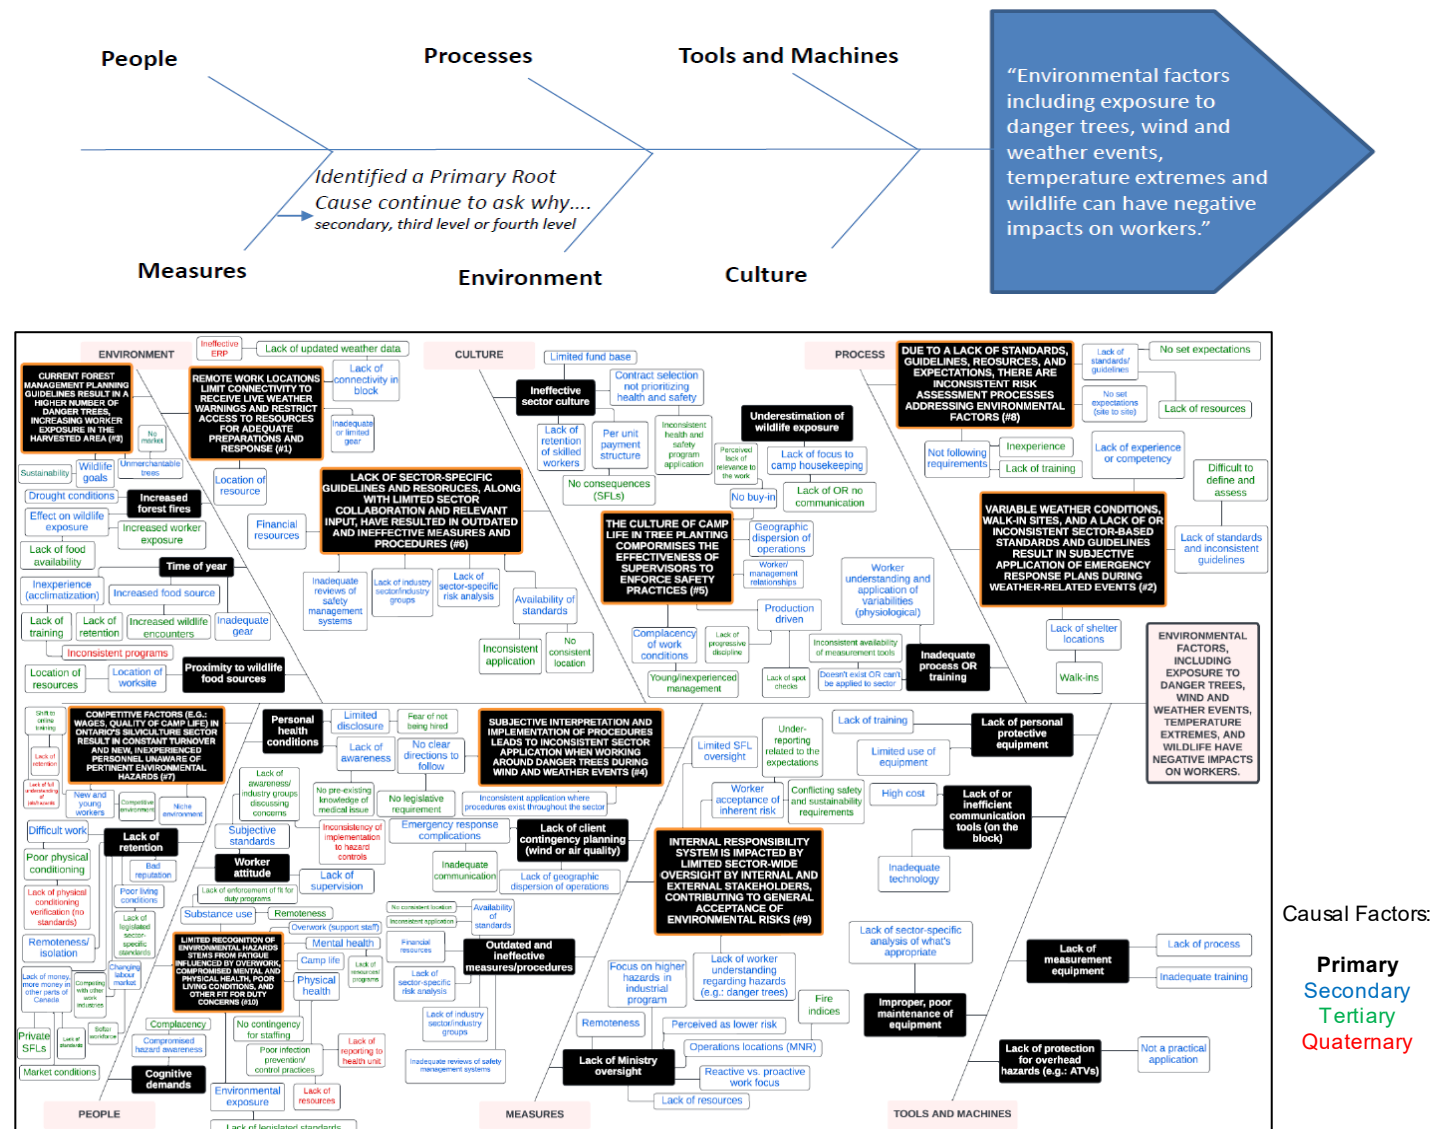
People

Processes

Tools and Machines

"Environmental factors including exposure to danger trees, wind and weather events, temperature extremes and wildlife can have negative impacts on workers."

Identified a Primary Root Cause continue to ask why.... secondary, third level or fourth level

Measures

Environment

Culture

ENVIRONMENT

Ineffective ERP

Lack of updated weather data

CURRENT FOREST MANAGEMENT PLANNING GUIDELINES RESULT IN A HIGHER NUMBER OF DANGER TREES, INCREASING WORKER EXPOSURE IN THE HARVESTED AREA (#3)

REMOTE WORK LOCATIONS LIMIT CONNECTIVITY TO RECEIVE LIVE WEATHER WARNINGS AND RESTRICT ACCESS TO RESOURCES FOR ADEQUATE PREPARATIONS AND RESPONSE (#1)

Lack of connectivity in block

No market

Unmerchantable trees

Inadequate or limited gear

Sustainability

Wildlife goals

Location of resource

Drought conditions

Increased forest fires

Effect on wildlife exposure

Increased worker exposure

Financial resources

Lack of food availability

Time of year

LACK OF SECTOR-SPECIFIC GUIDELINES AND RESOURCES, ALONG WITH LIMITED SECTOR COLLABORATION AND RELEVANT INPUT, HAVE RESULTED IN OUTDATED AND INEFFECTIVE MEASURES AND PROCEDURES (#6)

Inexperience (acclimatization)

Increased food source

Inadequate reviews of safety management systems

Lack of industry sector/industry groups

Lack of sector-specific risk analysis

Lack of training

Lack of retention

Increased wildlife encounters

Inadequate gear

Inconsistent programs

Location of resources

Location of worksite

Proximity to wildlife food sources

CULTURE

Limited fund base

Ineffective sector culture

Contract selection not prioritizing health and safety

Lack of retention of skilled workers

Per unit payment structure

Inconsistent health and safety program application

No consequences (SFLs)

Underestimation of wildlife exposure

Perceived lack of relevance to the work

Lack of focus to camp housekeeping

No buy-in

Lack of OR no communication

THE CULTURE OF CAMP LIFE IN TREE PLANTING COMPROMISES THE EFFECTIVENESS OF SUPERVISORS TO ENFORCE SAFETY PRACTICES (#5)

Geographic dispersion of operations

Worker/ management relationships

Availability of standards

Production driven

Worker understanding and application of variabilities (physiological)

Inconsistent application

No consistent location

Complacency of work conditions

Lack of progressive discipline

Inconsistent availability of measurement tools

Young/inexperienced management

Lack of spot checks

Doesn't exist OR can't be applied to sector

Inadequate process OR training

PROCESS

DUE TO A LACK OF STANDARDS, GUIDELINES, RESOURCES, AND EXPECTATIONS, THERE ARE INCONSISTENT RISK ASSESSMENT PROCESSES ADDRESSING ENVIRONMENTAL FACTORS (#8)

Lack of standards/ guidelines

No set expectations

No set expectations (site to site)

Lack of resources

Not following requirements

Inexperience

Lack of training

Lack of experience or competency

Difficult to define and assess

VARIABLE WEATHER CONDITIONS, WALK-IN SITES, AND A LACK OF OR INCONSISTENT SECTOR-BASED STANDARDS AND GUIDELINES RESULT IN SUBJECTIVE APPLICATION OF EMERGENCY RESPONSE PLANS DURING WEATHER-RELATED EVENTS (#2)

Lack of standards and inconsistent guidelines

Lack of shelter locations

Walk-ins

ENVIRONMENTAL FACTORS, INCLUDING EXPOSURE TO DANGER TREES, WIND AND WEATHER EVENTS, TEMPERATURE EXTREMES, AND WILDLIFE HAVE NEGATIVE IMPACTS ON WORKERS.

Shift to online training

Lack of retention

Lack of full understanding of job hazards

COMPETITIVE FACTORS (E.G.: WAGES, QUALITY OF CAMP LIFE) IN ONTARIO'S SILVICULTURE SECTOR RESULT IN CONSTANT TURNOVER AND NEW, INEXPERIENCED PERSONNEL UNAWARE OF PERTINENT ENVIRONMENTAL HAZARDS (#7)

Personal health conditions

Limited disclosure

Fear of not being hired

Lack of awareness

No clear directions to follow

SUBJECTIVE INTERPRETATION AND IMPLEMENTATION OF PROCEDURES LEADS TO INCONSISTENT SECTOR APPLICATION WHEN WORKING AROUND DANGER TREES DURING WIND AND WEATHER EVENTS (#4)

New and young workers

Competitive environment

Niche environment

Lack of awareness/ industry groups discussing concerns

No pre-existing knowledge of medical issue

No legislative requirement

Inconsistent application where procedures exist throughout the sector

Difficult work

Lack of retention

Subjective standards

Inconsistency of implementation to hazard controls

Emergency response complications

Lack of client contingency planning (wind or air quality)

Poor physical conditioning

Bad reputation

Worker attitude

Inadequate communication

Lack of geographic dispersion of operations

Lack of physical conditioning verification (no standards)

Poor living conditions

Lack of enforcement of fit for duty programs

Lack of supervision

Lack of legislated sector-specific standards

Substance use

Remoteness

No consistent location

Availability of standards

Remoteness/ isolation

Overwork (support staff)

Inconsistent application

Changing labour market

LIMITED RECOGNITION OF ENVIRONMENTAL HAZARDS STEMS FROM FATIGUE INFLUENCED BY OVERWORK, COMPROMISED MENTAL AND PHYSICAL HEALTH, POOR LIVING CONDITIONS, AND OTHER FIT FOR DUTY CONCERNS (#10)

Mental health

Financial resources

Outdated and ineffective measures/procedures

Lack of money, more money in other parts of Canada

Competing with other work industries

Camp life

Lack of resources/ programs

Lack of sector-specific risk analysis

Softer workforce

Physical health

Lack of industry sector/industry groups

Private SFLs

Lack of standards

Complacency

No contingency for staffing

Compromised hazard awareness

Poor infection prevention/ control practices

Lack of reporting to health unit

Inadequate reviews of safety management systems

Market conditions

Cognitive demands

Environmental exposure

Lack of resources

PEOPLE

Lack of legislated standards

MEASURES

Under-reporting related to the expectations

Limited SFL oversight

Lack of training

Lack of personal protective equipment

Limited use of equipment

Worker acceptance of inherent risk

Conflicting safety and sustainability requirements

High cost

Lack of or inefficient communication tools (on the block)

INTERNAL RESPONSIBILITY SYSTEM IS IMPACTED BY LIMITED SECTOR-WIDE OVERSIGHT BY INTERNAL AND EXTERNAL STAKEHOLDERS, CONTRIBUTING TO GENERAL ACCEPTANCE OF ENVIRONMENTAL RISKS (#9)

Inadequate technology

Lack of sector-specific analysis of what's appropriate

Lack of process

Lack of measurement equipment

Inadequate training

Focus on higher hazards in industrial program

Lack of worker understanding regarding hazards (e.g.: danger trees)

Fire indices

Improper, poor maintenance of equipment

Remoteness

Perceived as lower risk

Operations locations (MNR)

Lack of Ministry oversight

Reactive vs. proactive work focus

Lack of protection for overhead hazards (e.g.: ATVs)

Not a practical application

Lack of resources

TOOLS AND MACHINES

Causal Factors:

Primary
Secondary
Tertiary
Quaternary